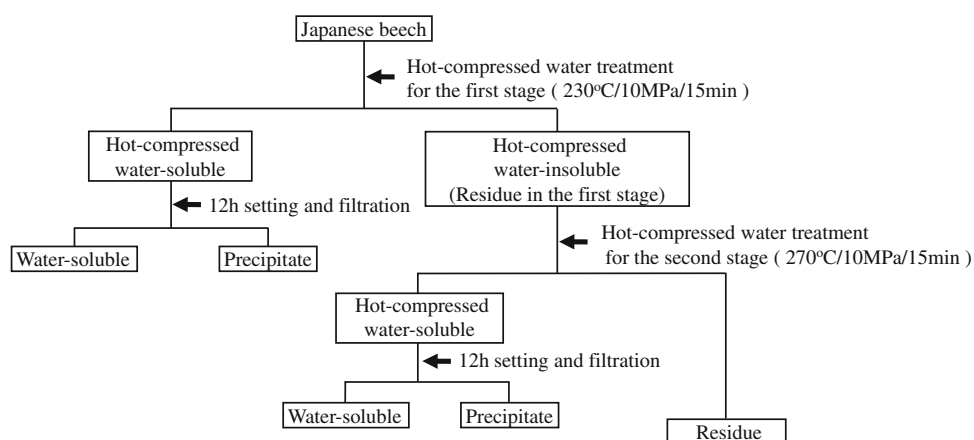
Japanese beech

Hot-compressed water treatment for the first stage ( 230$^{o}$C/10MPa/15min )

Hot-compressed water-soluble

Hot-compressed water-insoluble (Residue in the first stage)

12h setting and filtration

Water-soluble

Precipitate

Hot-compressed water treatment for the second stage ( 270$^{o}$C/10MPa/15min )

Hot-compressed water-soluble

12h setting and filtration

Water-soluble

Precipitate

Residue